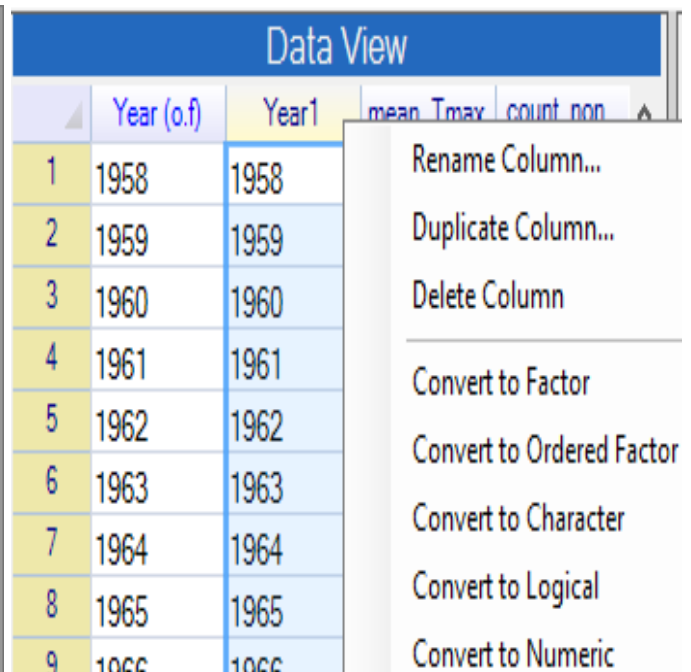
Data View

| | Year (o.f) | Year1 | mean_Tmax | count_non |
|---|---|---|---|---|
| 1 | 1958 | 1958 | | |
| 2 | 1959 | 1959 | | |
| 3 | 1960 | 1960 | | |
| 4 | 1961 | 1961 | | |
| 5 | 1962 | 1962 | | |
| 6 | 1963 | 1963 | | |
| 7 | 1964 | 1964 | | |
| 8 | 1965 | 1965 | | |
| 9 | 1966 | 1966 | | |

Rename Column...
Duplicate Column...
Delete Column
Convert to Factor
Convert to Ordered Factor
Convert to Character
Convert to Logical
Convert to Numeric